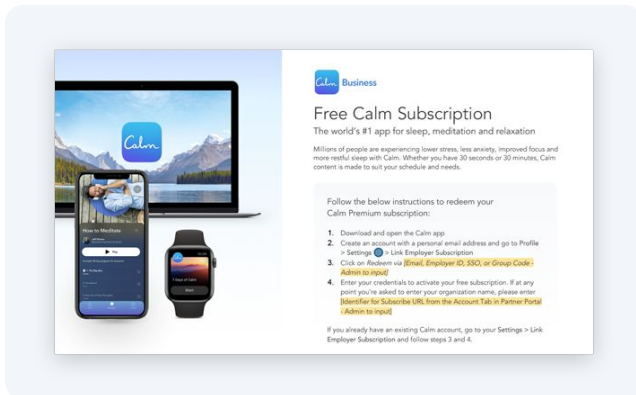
Calm

How to Meditate

Calm Business

Free Calm Subscription

The world's #1 app for sleep, meditation and relaxation

Millions of people are experiencing lower stress, less anxiety, improved focus and more restful sleep with Calm. Whether you have 30 seconds or 30 minutes, Calm content is made to suit your schedule and needs.

Follow the below instructions to redeem your Calm Premium subscription:

1. Download and open the Calm app
2. Create an account with a personal email address and go to Profile > Settings > Link Employer Subscription
3. Click on Redeem via [Email, Employer ID, SSO, or Group Code - Admin to input]
4. Enter your credentials to activate your free subscription. If at any point you're asked to enter your organization name, please enter [Identifier for Subscribe URL from the Account Tab in Partner Portal - Admin to input]

If you already have an existing Calm account, go to your Settings > Link Employer Subscription and follow steps 3 and 4.